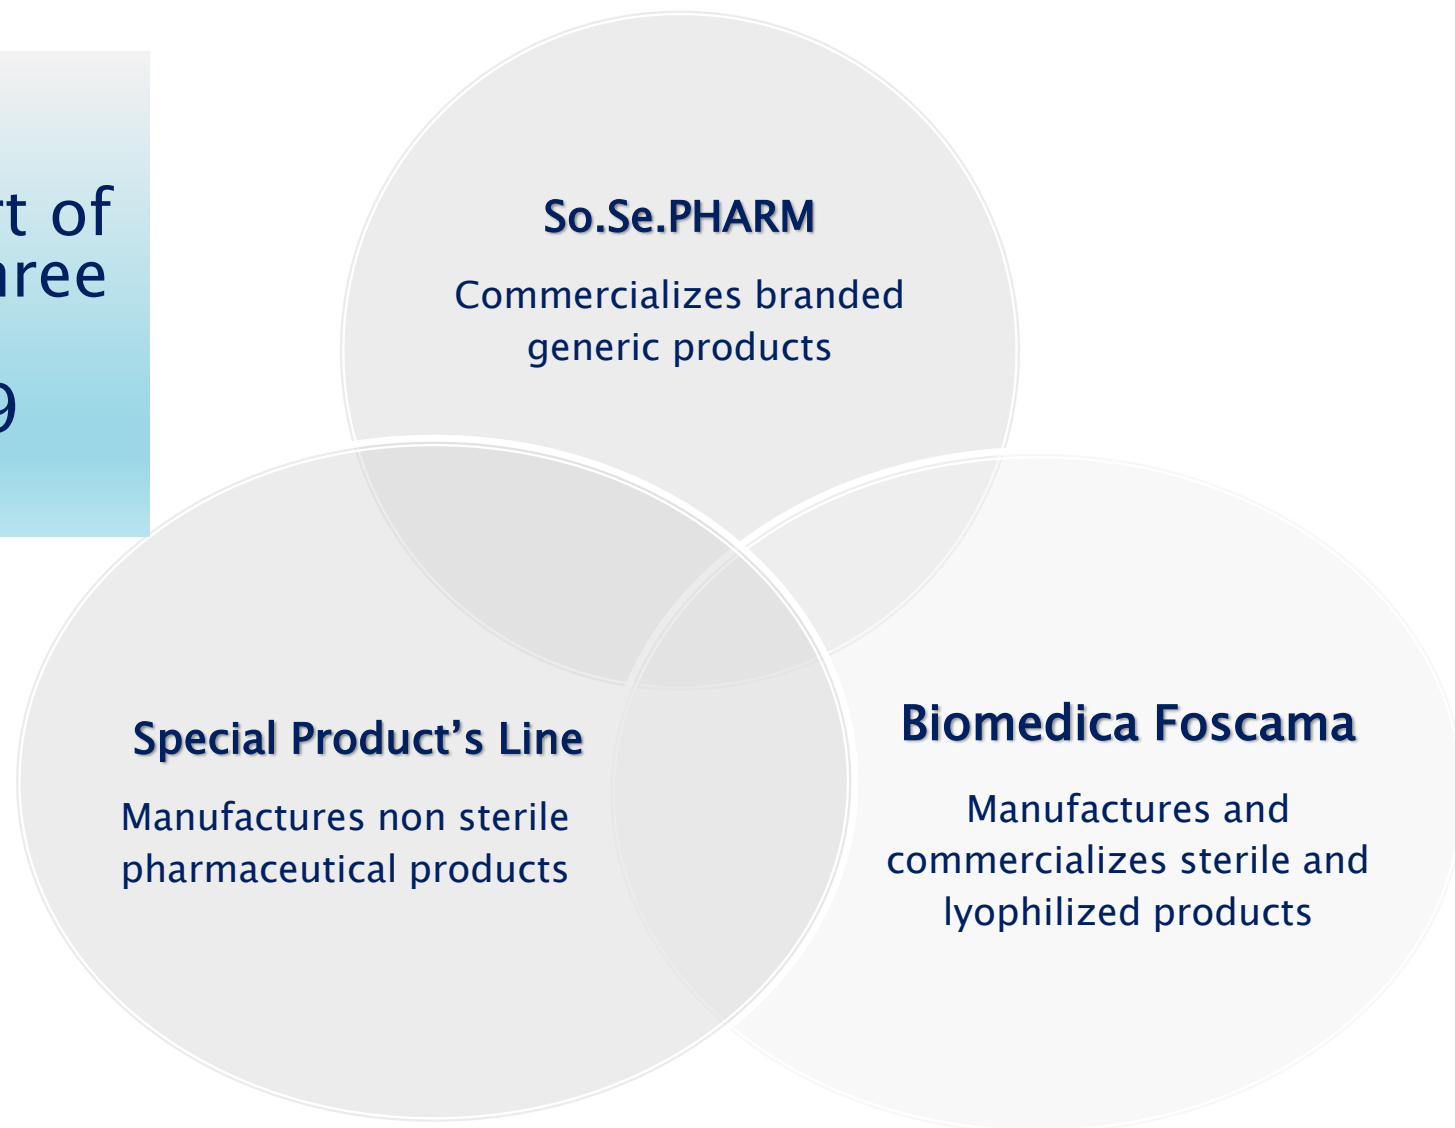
rt of
hree
9

So.Se.PHARM

Commercializes branded generic products

Special Product’s Line

Manufactures non sterile pharmaceutical products

Biomedica Foscama

Manufactures and commercializes sterile and lyophilized products